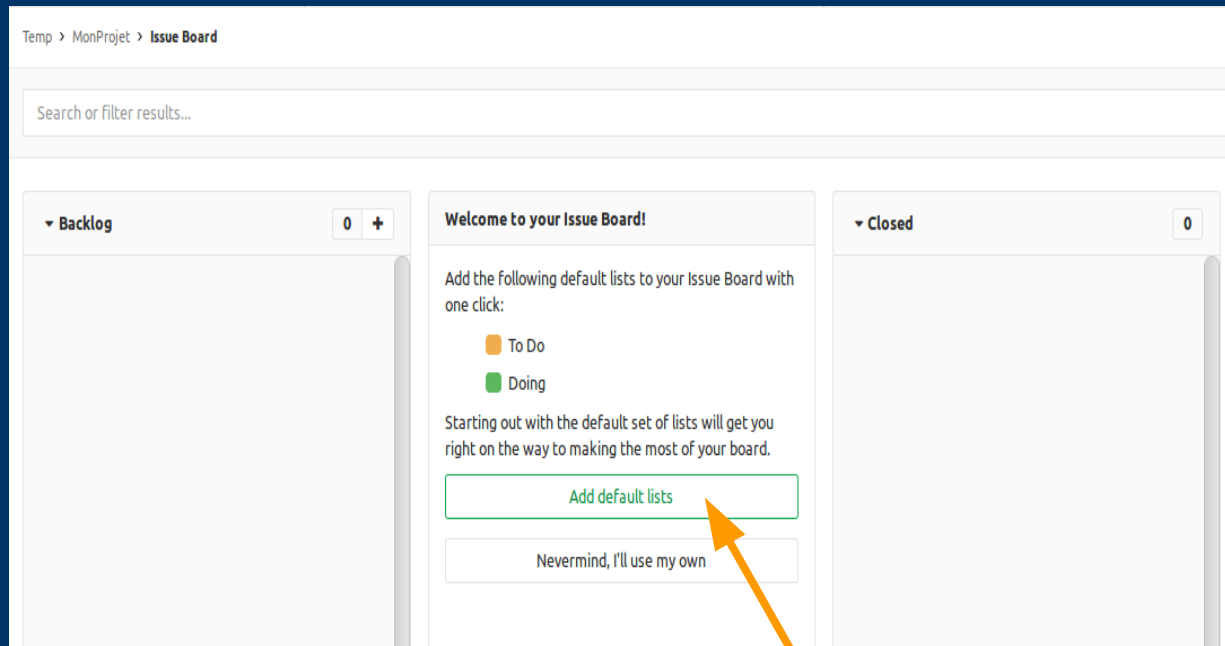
Temp › MonProjet › Issue Board

Search or filter results...

Backlog
0 +

Welcome to your Issue Board!

Add the following default lists to your Issue Board with one click:

To Do

Doing

Starting out with the default set of lists will get you right on the way to making the most of your board.

Add default lists

Nevermind, I'll use my own

Closed
0